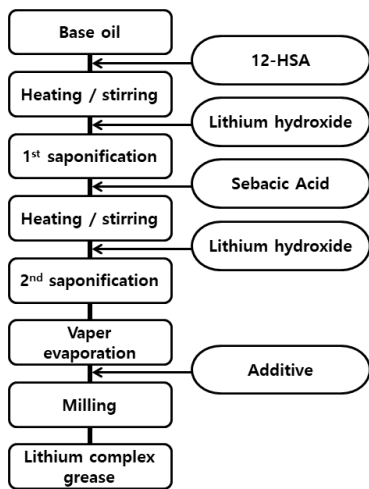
Base oil

12-HSA

Heating / stirring

Lithium hydroxide

1$^{st}$ saponification

Sebacic Acid

Heating / stirring

Lithium hydroxide

2$^{nd}$ saponification

Vaper evaporation

Additive

Milling

Lithium complex grease